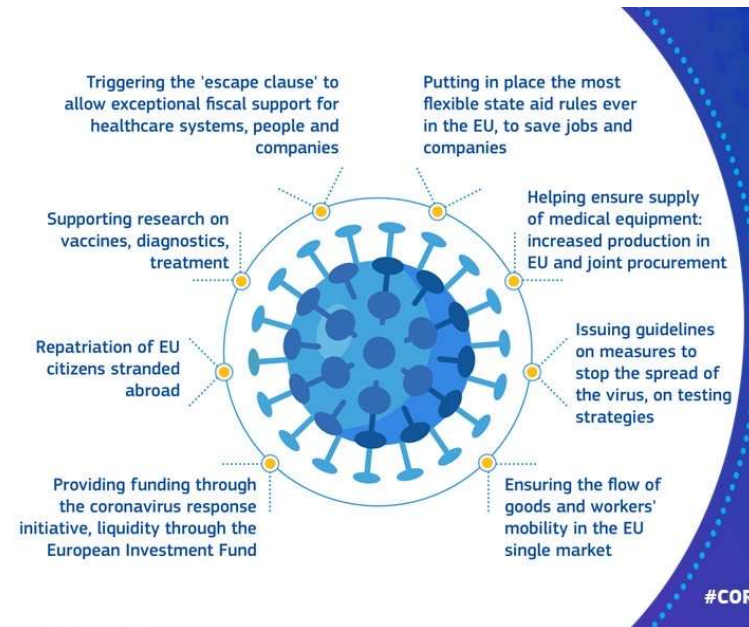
Triggering the 'escape clause' to allow exceptional fiscal support for healthcare systems, people and companies

Putting in place the most flexible state aid rules ever in the EU, to save jobs and companies

Supporting research on vaccines, diagnostics, treatment

Helping ensure supply of medical equipment: increased production in EU and joint procurement

Repatriation of EU citizens stranded abroad

Issuing guidelines on measures to stop the spread of the virus, on testing strategies

Providing funding through the coronavirus response initiative, liquidity through the European Investment Fund

Ensuring the flow of goods and workers' mobility in the EU single market

#COR